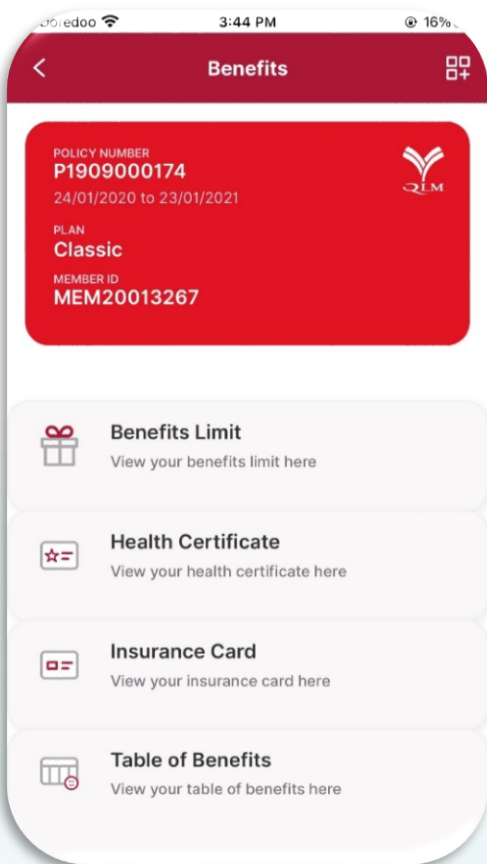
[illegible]redoo 3:44 PM 16%

Benefits

POLICY NUMBER
P1909000174
24/01/2020 to 23/01/2021

QLM

PLAN
Classic

MEMBER ID
MEM20013267

Benefits Limit
View your benefits limit here

Health Certificate
View your health certificate here

Insurance Card
View your insurance card here

Table of Benefits
View your table of benefits here